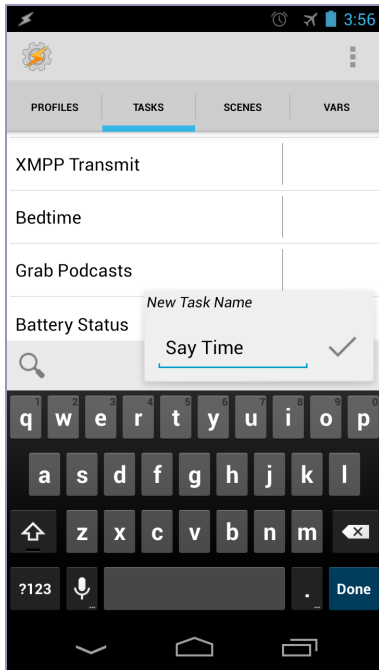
3:56

PROFILES
TASKS
SCENES
VARS

XMPP Transmit

Bedtime

Grab Podcasts

Battery Status

New Task Name

Say Time

1 q 2 w 3 e 4 r 5 t 6 y 7 u 8 i 9 o 0 p

a s d f g h j k l

z x c v b n m

?123

.

Done